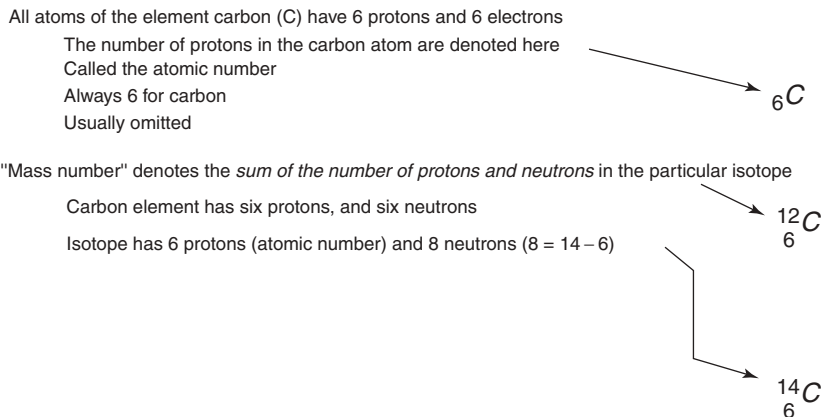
All atoms of the element carbon (C) have 6 protons and 6 electrons

The number of protons in the carbon atom are denoted here
Called the atomic number
Always 6 for carbon
Usually omitted

$_{6}C$

''Mass number'' denotes the *sum of the number of protons and neutrons* in the particular isotope

Carbon element has six protons, and six neutrons

$^{12}_{6}C$

Isotope has 6 protons (atomic number) and 8 neutrons (8 = 14 – 6)

$^{14}_{6}C$